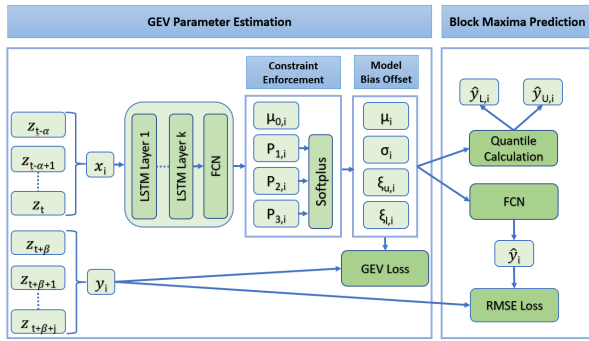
GEV Parameter Estimation

Block Maxima Prediction

Constraint Enforcement

Model Bias Offset

$z_{t-\alpha}$

$z_{t-\alpha+1}$

$z_t$

$x_i$

LSTM Layer 1

LSTM Layer k

FCN

$\mu_{0,i}$

$P_{1,i}$

$P_{2,i}$

$P_{3,i}$

Softplus

$\mu_i$

$\sigma_i$

$\xi_{u,i}$

$\xi_{l,i}$

$\hat{y}_{L,i}$

$\hat{y}_{U,i}$

Quantile Calculation

FCN

$\hat{y}_i$

$z_{t+\beta}$

$z_{t+\beta+1}$

$z_{t+\beta+j}$

$y_i$

GEV Loss

RMSE Loss